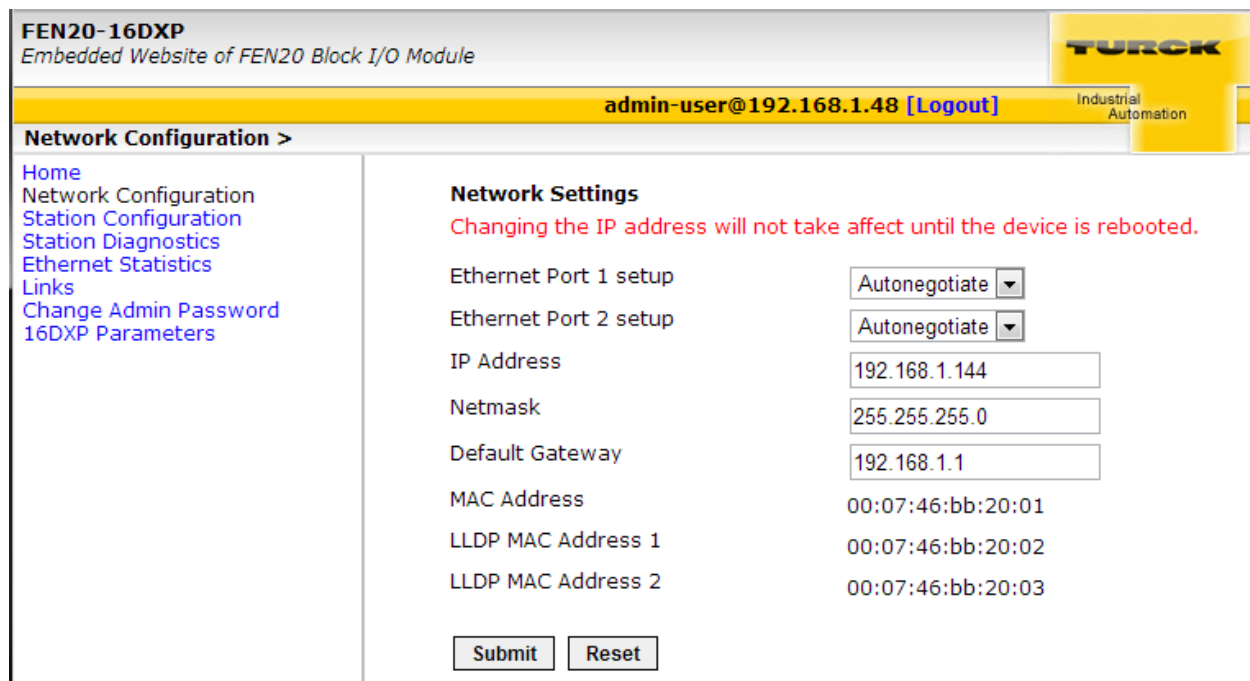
FEN20-16DXP
Embedded Website of FEN20 Block I/O Module

TURCK
Industrial Automation

admin-user@192.168.1.48 [Logout]

Network Configuration >

Home
Network Configuration
Station Configuration
Station Diagnostics
Ethernet Statistics
Links
Change Admin Password
16DXP Parameters

Network Settings
Changing the IP address will not take affect until the device is rebooted.

| | |
|---|---|
| Ethernet Port 1 setup | Autonegotiate |
| Ethernet Port 2 setup | Autonegotiate |
| IP Address | 192.168.1.144 |
| Netmask | 255.255.255.0 |
| Default Gateway | 192.168.1.1 |
| MAC Address | 00:07:46:bb:20:01 |
| LLDP MAC Address 1 | 00:07:46:bb:20:02 |
| LLDP MAC Address 2 | 00:07:46:bb:20:03 |

Submit Reset